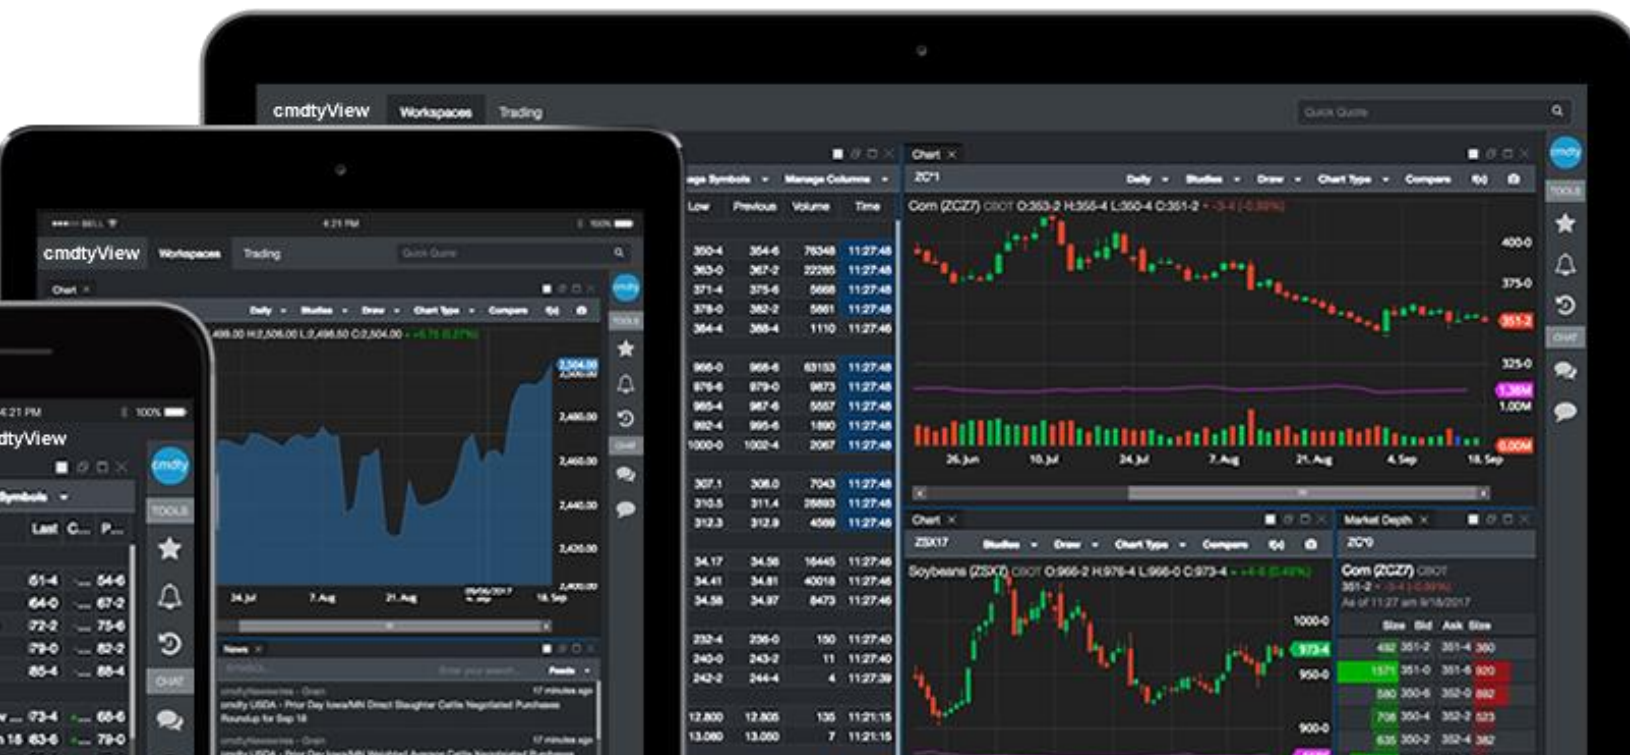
cmdtyView Workspaces Trading Quick Quote

Chart ×
ZC*1 Daily Studies Draw Chart Type Compare
Corn (ZCZ7) CBOT O:353-2 H:355-4 L:350-4 C:351-2
400-0
375-0
351-2
325-0
1.00M
26 Jun 10 Jul 24 Jul 7 Aug 21 Aug 4 Sep 18 Sep

Manage Symbols Manage Columns
| Low | Previous | Volume | Time |
|---|---|---|---|
| 350-4 | 354-6 | 76348 | 11:27:48 |
| 363-0 | 367-2 | 22285 | 11:27:48 |
| 371-4 | 375-6 | 5668 | 11:27:48 |
| 378-0 | 382-2 | 5861 | 11:27:48 |
| 384-4 | 388-4 | 1110 | 11:27:48 |
| 966-0 | 968-6 | 63153 | 11:27:48 |
| 976-6 | 979-0 | 9873 | 11:27:48 |
| 985-4 | 987-6 | 5557 | 11:27:48 |
| 992-4 | 995-6 | 1890 | 11:27:48 |
| 1000-0 | 1002-4 | 2067 | 11:27:48 |
| 307.1 | 308.0 | 7043 | 11:27:48 |
| 310.5 | 311.4 | 26893 | 11:27:48 |
| 312.3 | 312.9 | 4569 | 11:27:46 |
| 34.17 | 34.56 | 16445 | 11:27:46 |
| 34.41 | 34.81 | 40018 | 11:27:46 |
| 34.58 | 34.97 | 8473 | 11:27:46 |
| 232-4 | 236-0 | 150 | 11:27:40 |
| 240-0 | 243-2 | 11 | 11:27:40 |
| 242-2 | 244-4 | 4 | 11:27:39 |
| 12.800 | 12.805 | 135 | 11:21:15 |
| 13.060 | 13.000 | 7 | 11:21:15 |

Chart ×
ZSX17 Studies Draw Chart Type Compare
Soybeans (ZSX7) CBOT O:966-2 H:976-4 L:966-0 C:973-4
1000-0
973-4
950-0
900-0

Market Depth ×
ZC*0
Corn (ZCZ7) CBOT
351-2
As of 11:27 am 9/18/2017
| Size | Bid | Ask | Size |
|---|---|---|---|
| 492 | 351-2 | 351-4 | 380 |
| 1571 | 351-0 | 351-6 | 920 |
| 580 | 350-6 | 352-0 | 892 |
| 708 | 350-4 | 352-2 | 523 |
| 635 | 350-2 | 352-4 | 382 |

4:21 PM 100%
cmdtyView Workspaces Trading Quick Quote
Chart ×
Daily Studies Draw Chart Type Compare
2,499.00 H:2,506.00 L:2,496.50 C:2,504.00
2,504.00
2,480.00
2,460.00
2,440.00
2,420.00
2,400.00
24 Jul 7 Aug 21 Aug 18 Sep
News ×
Feeds
cmdtyNewswires - Grain 17 minutes ago
cmdty USDA - Prior Day Iowa/MN Direct Slaughter Cattle Negotiated Purchases Roundup for Sep 18
cmdtyNewswires - Grain 17 minutes ago
cmdty USDA - Prior Day Iowa/MN Weighted Average Cattle Negotiated Purchases

4:21 PM 100%
dtyView
Symbols
Last C... P...
61-4 54-6
64-0 67-2
72-2 75-6
79-0 82-2
85-4 88-4
73-4 68-6
15 63-6 79-0
TOOLS
CHAT